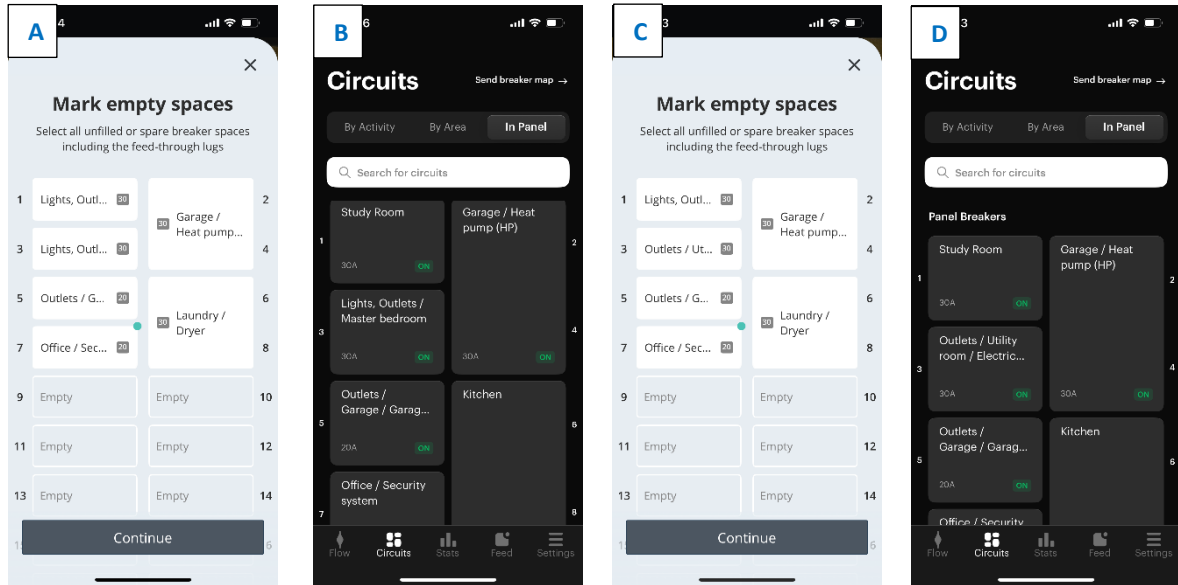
A

4

Mark empty spaces

Select all unfilled or spare breaker spaces including the feed-through lugs

1 Lights, Outl... 30
3 Lights, Outl... 30
5 Outlets / G... 20
7 Office / Sec... 20
9 Empty
11 Empty
13 Empty

30 Garage / Heat pump... 2 4
30 Laundry / Dryer 6 8
Empty 10
Empty 12
Empty 14

Continue

B

6

Circuits

Send breaker map →

By Activity By Area In Panel

Search for circuits

1 Study Room 30A ON
Garage / Heat pump (HP) 30A ON 2 4
3 Lights, Outlets / Master bedroom 30A ON
5 Outlets / Garage / Garag... 20A ON
Kitchen 6 8
7 Office / Security system

Flow Circuits Stats Feed Settings

C

3

Mark empty spaces

Select all unfilled or spare breaker spaces including the feed-through lugs

1 Lights, Outl... 30
3 Outlets / Ut... 30
5 Outlets / G... 20
7 Office / Sec... 20
9 Empty
11 Empty
13 Empty

30 Garage / Heat pump... 2 4
30 Laundry / Dryer 6 8
Empty 10
Empty 12
Empty 14

Continue

D

3

Circuits

Send breaker map →

By Activity By Area In Panel

Search for circuits

Panel Breakers

1 Study Room 30A ON
Garage / Heat pump (HP) 30A ON 2 4
3 Outlets / Utility room / Electric... 30A ON
5 Outlets / Garage / Garag... 20A ON
Kitchen 6
Office / Security

Flow Circuits Stats Feed Settings